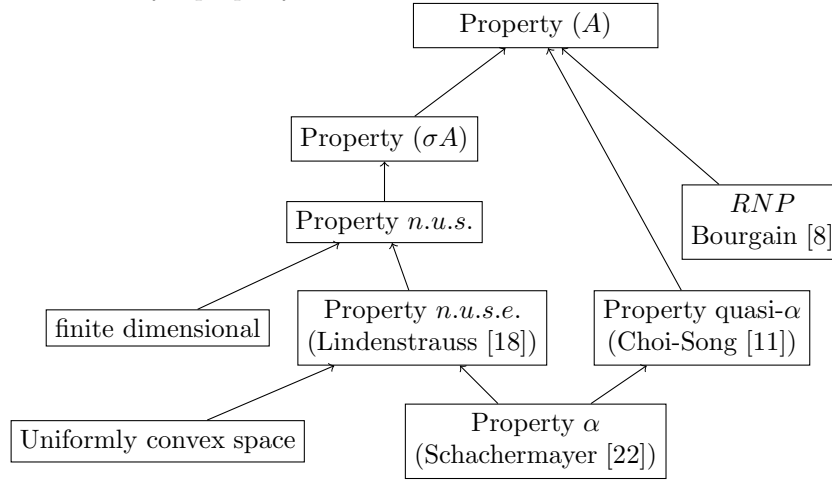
Property $(A)$

Property $(\sigma A)$

Property $n.u.s.$

$RNP$
Bourgain [8]

finite dimensional

Property $n.u.s.e.$
(Lindenstrauss [18])

Property quasi-$\alpha$
(Choi-Song [11])

Uniformly convex space

Property $\alpha$
(Schachermayer [22])